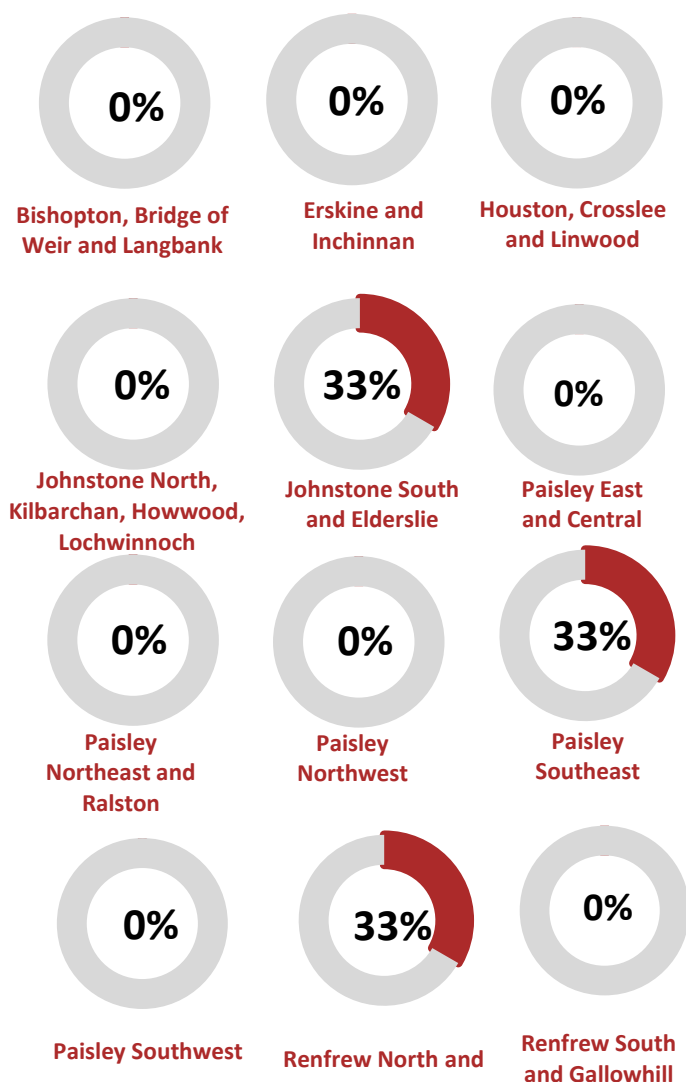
0%

Bishopton, Bridge of Weir and Langbank

0%

Erskine and Inchinnan

0%

Houston, Crosslee and Linwood

0%

Johnstone North, Kilbarchan, Howwood, Lochwinnoch

33%

Johnstone South and Elderslie

0%

Paisley East and Central

0%

Paisley Northeast and Ralston

0%

Paisley Northwest

33%

Paisley Southeast

0%

Paisley Southwest

33%

Renfrew North and

0%

Renfrew South and Gallowhill